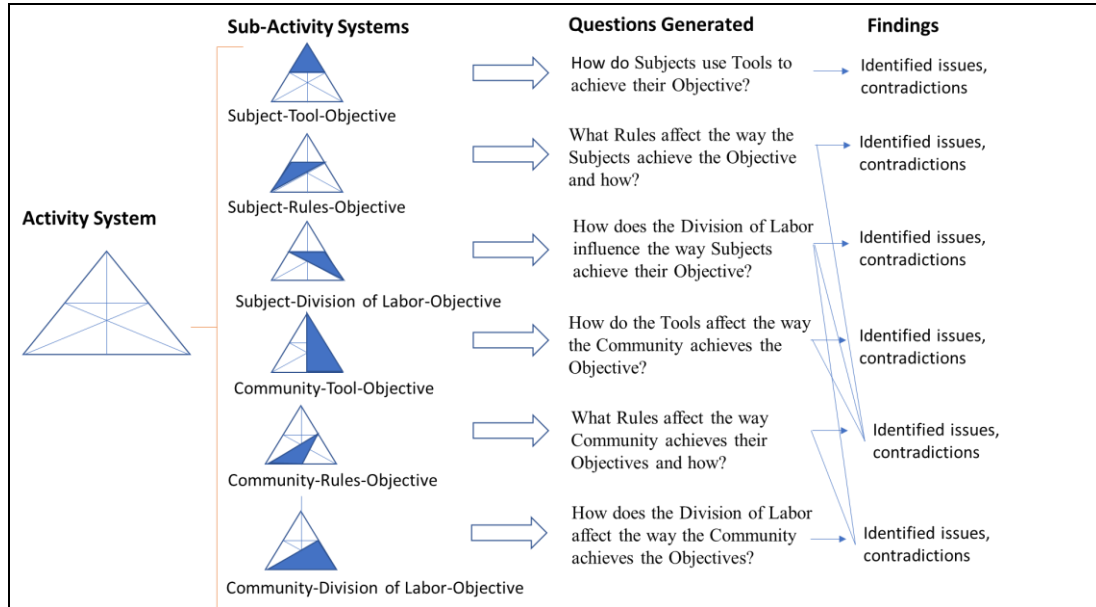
Sub-Activity Systems

Questions Generated

Findings

Activity System

Subject-Tool-Objective

How do Subjects use Tools to achieve their Objective?

Identified issues, contradictions

Subject-Rules-Objective

What Rules affect the way the Subjects achieve the Objective and how?

Identified issues, contradictions

Subject-Division of Labor-Objective

How does the Division of Labor influence the way Subjects achieve their Objective?

Identified issues, contradictions

Community-Tool-Objective

How do the Tools affect the way the Community achieves the Objective?

Identified issues, contradictions

Community-Rules-Objective

What Rules affect the way Community achieves their Objectives and how?

Identified issues, contradictions

Community-Division of Labor-Objective

How does the Division of Labor affect the way the Community achieves the Objectives?

Identified issues, contradictions